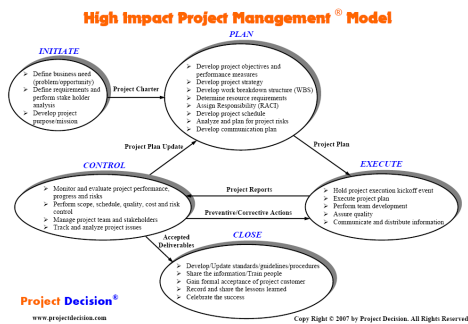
High Impact Project Management ® Model

INITIATE
- Define business need (problem/opportunity)
- Define requirements and perform stake holder analysis
- Develop project purpose/mission

Project Charter

PLAN
- Develop project objectives and performance measures
- Develop project strategy
- Develop work breakdown structure (WBS)
- Determine resource requirements
- Assign Responsibility (RACI)
- Develop project schedule
- Analyze and plan for project risks
- Develop communication plan

Project Plan Update

Project Plan

CONTROL
- Monitor and evaluate project performance, progress and risks
- Perform scope, schedule, quality, cost and risk control
- Manage project team and stakeholders
- Track and analyze project issues

Project Reports

Preventive/Corrective Actions

EXECUTE
- Hold project execution kickoff event
- Execute project plan
- Perform team development
- Assure quality
- Communicate and distribute information

Accepted Deliverables

CLOSE
- Develop/Update standards/guidelines/procedures
- Share the information/Train people
- Gain formal acceptance of project customer
- Record and share the lessons learned
- Celebrate the success

Project Decision®
www.projectdecision.com

Copy Right © 2007 by Project Decision. All Rights Reserved